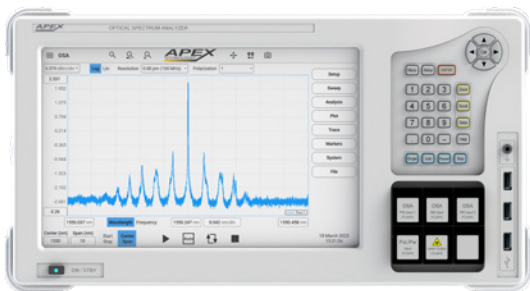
APEX
OPTICAL SPECTRUM ANALYZER
OSA
APEX
Log
Lin
Resolution
Polarization
2.931
1.570
0.784
0.214
-0.365
-0.944
-1.523
-2.103
-3.26
Setup
Sweep
Analysis
Plot
Trace
Markers
System
File
Wavelength
Frequency
Center (nm)
Span (nm)
1550
10
Start
Stop
Center
Span
19 March 2023
OSA
OSA
OSA
Pol/Pw
0
1
2
3
4
5
6
7
8
9
ON / STBY